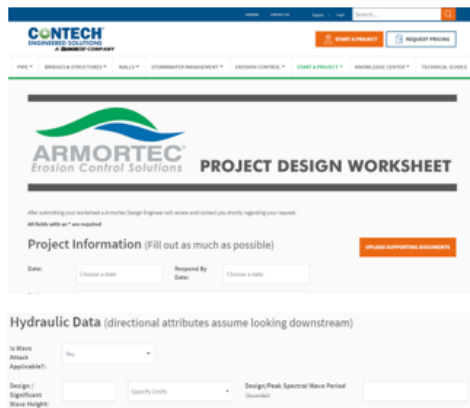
CAREERS CONTACT US Register Login Search...

CONTECH ENGINEERED SOLUTIONS
A QUIKRETE COMPANY

START A PROJECT REQUEST PRICING

PIPE ▾ BRIDGES & STRUCTURES ▾ WALLS ▾ STORMWATER MANAGEMENT ▾ EROSION CONTROL ▾ START A PROJECT ▾ KNOWLEDGE CENTER ▾ TECHNICAL GUIDES

ARMORTEC
Erosion Control Solutions

PROJECT DESIGN WORKSHEET

After submitting your worksheet a Armortec Design Engineer will review and contact you shortly regarding your request.

All fields with an * are required

Project Information (Fill out as much as possible)

UPLOAD SUPPORTING DOCUMENTS

Date: Choose a date

Respond By Date: Choose a date

Hydraulic Data (directional attributes assume looking downstream)

Is Wave Attack Applicable?: Yes

Design / Significant Wave Height: Specify Units

Design/Peak Spectral Wave Period (Seconds):